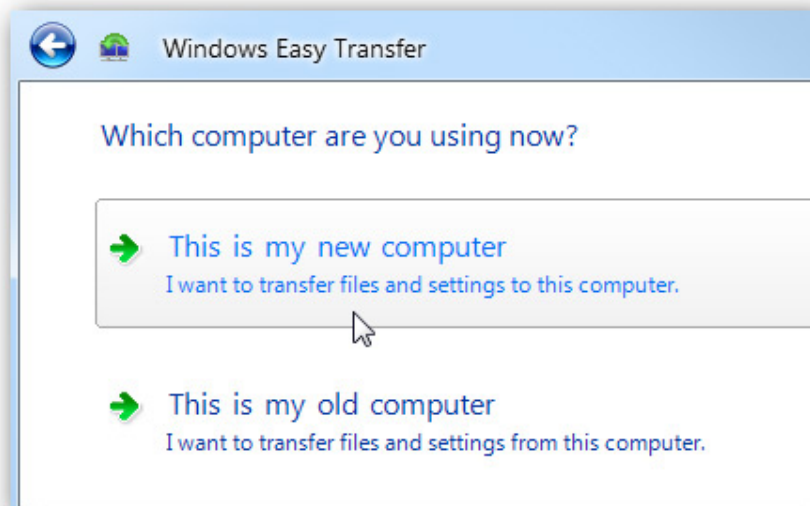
Windows Easy Transfer

Which computer are you using now?

This is my new computer
I want to transfer files and settings to this computer.

This is my old computer
I want to transfer files and settings from this computer.